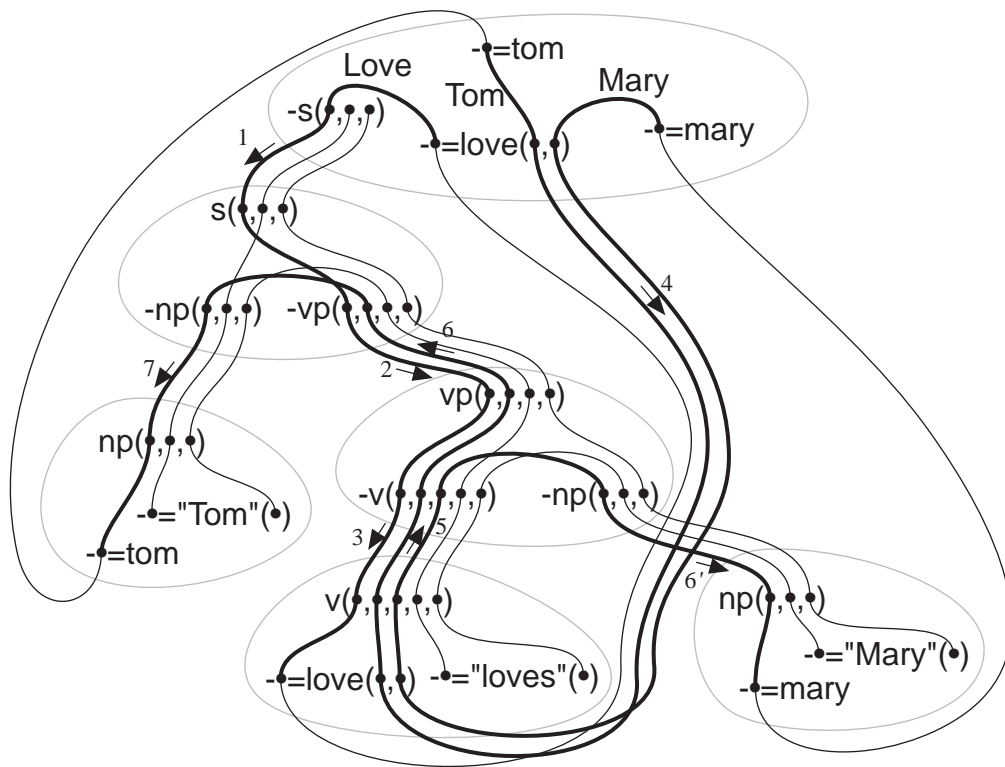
-•=tom
Love
Tom
Mary
-s(•,•,•)
-•=love(•,•)
-•=mary
1
s(•,•,•)
4
-np(•,•,•)
-vp(•,•,•,•)
6
7
2
vp(•,•,•,•)
np(•,•,•)
-•="Tom"(•)
-v(•,•,•,•,•)
-np(•,•,•)
-•=tom
3
5
6'
v(•,•,•,•,•)
np(•,•,•)
-•="Mary"(•)
-•=love(•,•)
-•="loves"(•)
-•=mary